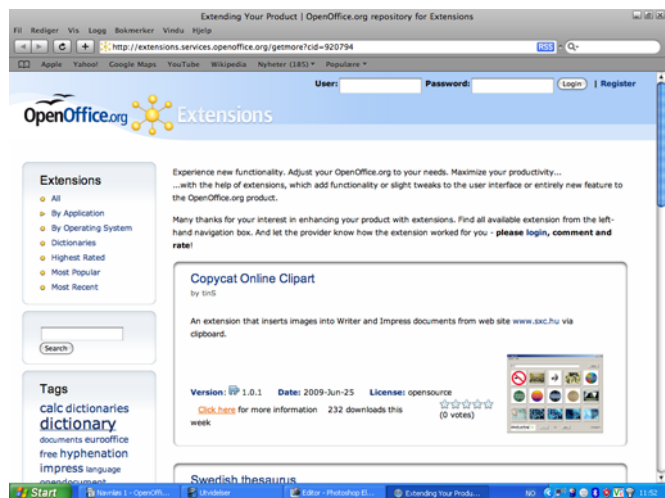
Extending Your Product | OpenOffice.org repository for Extensions

Fil Rediger Vis Logg Bokmerker Vindu Hjelp

http://extensions.services.openoffice.org/getmore?cid=920794

RSS Q-

Apple Yahoo! Google Maps YouTube Wikipedia Nyheter (185) Populære

User: Password: Login | Register

OpenOffice.org Extensions

Extensions
All
By Application
By Operating System
Dictionaries
Highest Rated
Most Popular
Most Recent

Search

Tags
calc dictionaries
dictionary
documents eurooffice
free hyphenation
impress language

Experience new functionality. Adjust your OpenOffice.org to your needs. Maximize your productivity...
...with the help of extensions, which add functionality or slight tweaks to the user interface or entirely new feature to the OpenOffice.org product.

Many thanks for your interest in enhancing your product with extensions. Find all available extension from the left-hand navigation box. And let the provider know how the extension worked for you - please login, comment and rate!

Copycat Online Clipart
by tinS

An extension that inserts images into Writer and Impress documents from web site www.sxc.hu via clipboard.

Version: 1.0.1 Date: 2009-Jun-25 License: opensource

Click here for more information 232 downloads this week

(0 votes)

Swedish thesaurus

Start Navnløs 1 - OpenOffi... Utvidelser Editor - Photoshop El... Extending Your Produ... NO 11:52